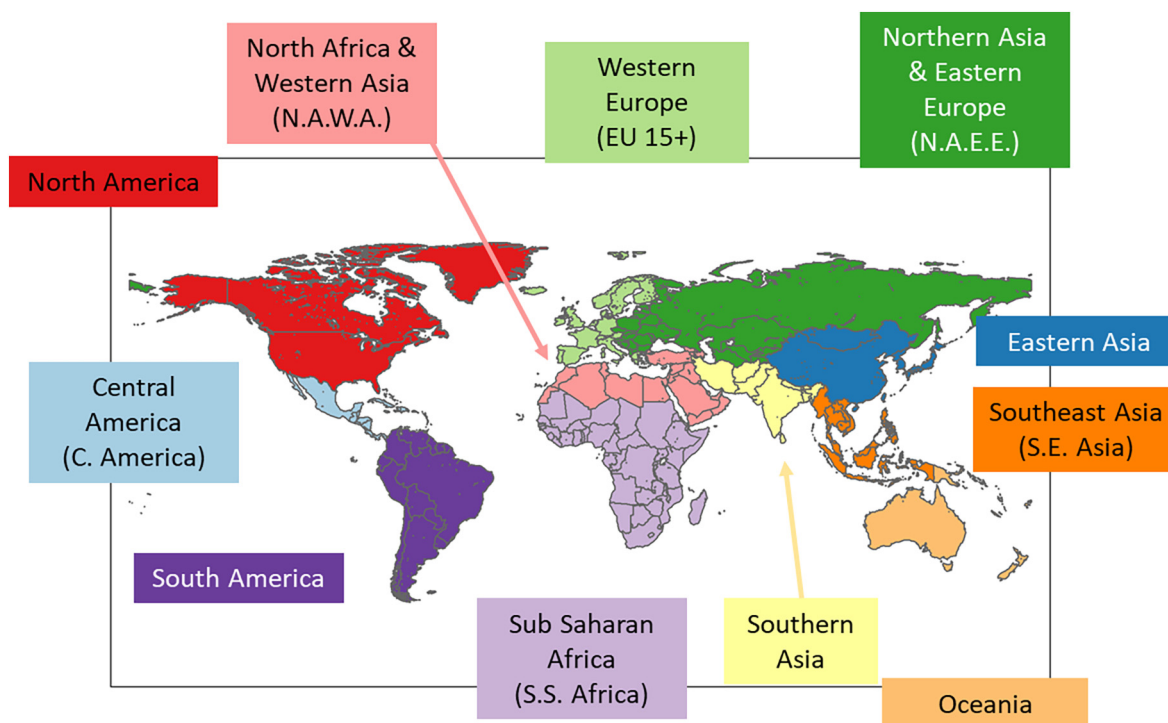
North Africa & Western Asia (N.A.W.A.)

Western Europe (EU 15+)

Northern Asia & Eastern Europe (N.A.E.E.)

North America

Eastern Asia

Central America (C. America)

Southeast Asia (S.E. Asia)

South America

Sub Saharan Africa (S.S. Africa)

Southern Asia

Oceania